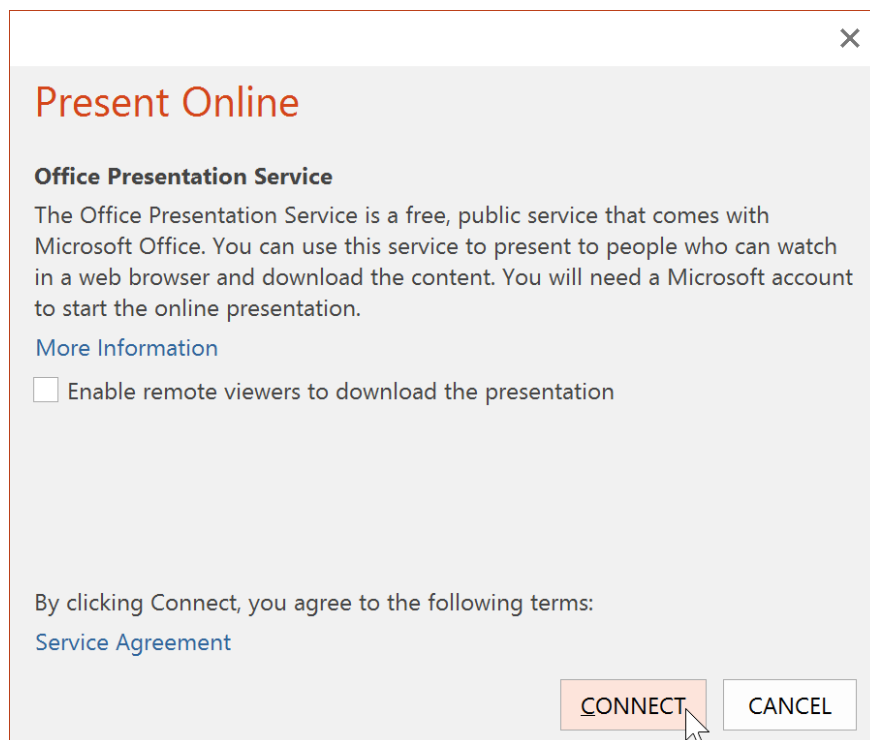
×

Present Online

Office Presentation Service

The Office Presentation Service is a free, public service that comes with Microsoft Office. You can use this service to present to people who can watch in a web browser and download the content. You will need a Microsoft account to start the online presentation.

More Information

Enable remote viewers to download the presentation

By clicking Connect, you agree to the following terms:

Service Agreement

CONNECT

CANCEL